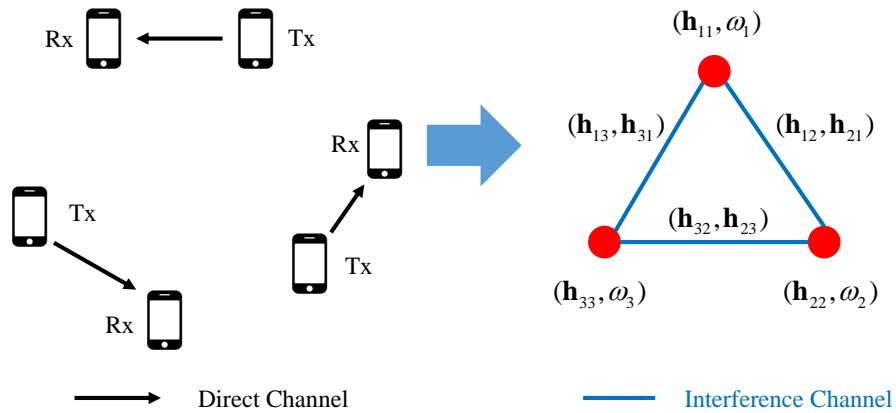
Rx Tx

$(\mathbf{h}_{11}, \omega_1)$

Rx

$(\mathbf{h}_{13}, \mathbf{h}_{31})$

$(\mathbf{h}_{12}, \mathbf{h}_{21})$

Tx

$(\mathbf{h}_{32}, \mathbf{h}_{23})$

Tx

Rx

$(\mathbf{h}_{33}, \omega_3)$

$(\mathbf{h}_{22}, \omega_2)$

Direct Channel

Interference Channel